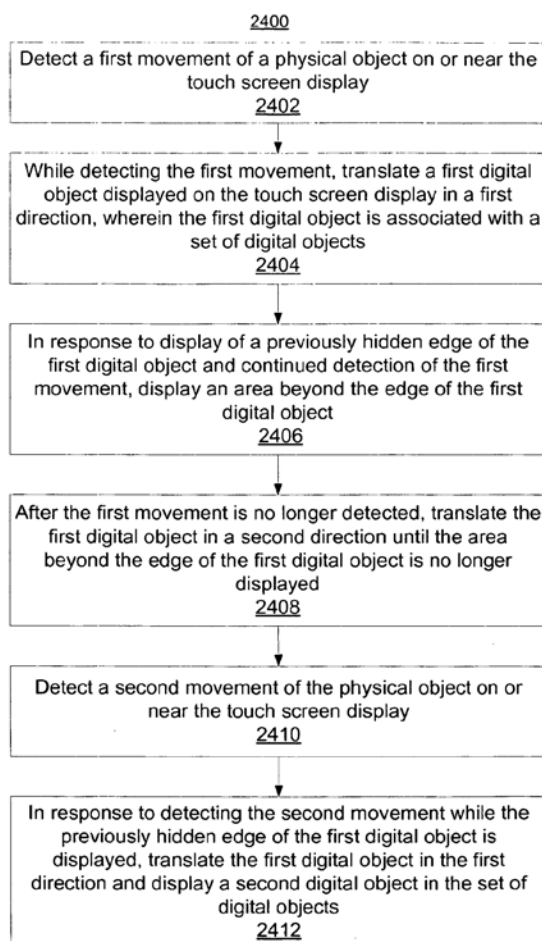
2400

Detect a first movement of a physical object on or near the touch screen display
2402

While detecting the first movement, translate a first digital object displayed on the touch screen display in a first direction, wherein the first digital object is associated with a set of digital objects
2404

In response to display of a previously hidden edge of the first digital object and continued detection of the first movement, display an area beyond the edge of the first digital object
2406

After the first movement is no longer detected, translate the first digital object in a second direction until the area beyond the edge of the first digital object is no longer displayed
2408

Detect a second movement of the physical object on or near the touch screen display
2410

In response to detecting the second movement while the previously hidden edge of the first digital object is displayed, translate the first digital object in the first direction and display a second digital object in the set of digital objects
2412